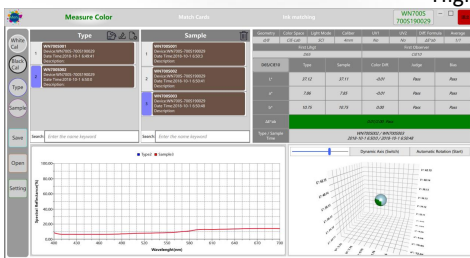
Measure Color

Watch Cards

Ink matching

WN7005
7005190029

White Cal

Black Cal

Type

Sample

Save

Open

Setting

Type

1 WN7005001 Device:WN7005_7005190029 Date Time:2018-10-1 8:00:41 Description:

2 WN7005002 Device:WN7005_7005190029 Date Time:2018-10-1 8:00:41 Description:

Search Enter the name keyword

Sample

1 WN7005001 Device:WN7005_7005190029 Date Time:2018-10-1 8:00:3 Description:

2 WN7005002 Device:WN7005_7005190029 Date Time:2018-10-1 8:00:41 Description:

3 WN7005003 Device:WN7005_7005190029 Date Time:2018-10-1 8:00:48 Description:

Search Enter the name keyword

| Geometry | Color Space | Light Mode | Caliber | UV1 | UV2 | Diff. Formula | Average |
|---|---|---|---|---|---|---|---|
| d/8 | CIE Lab | SCI | 4mm | No | No | ΔE*ab | 1 |

| | First Light | | | First Observer | |
|---|---|---|---|---|---|
| | D65 | | | 10°D | |
| D65/CIE10 | Type | Sample | Color Diff. | Judge | Pass |
| L* | 37.12 | 37.11 | -0.01 | Pass | Pass |
| a* | 7.66 | 7.65 | -0.01 | Pass | Pass |
| b* | 10.15 | 10.15 | 0.00 | Pass | Pass |
| ΔE*ab | | | 0.01 | Pass | |
| Type / Sample Time | WN7005002 / WN7005003 2018-10-1 8:00:41 / 2018-10-1 8:00:48 | | | | |

Type2 Sample3

Spectral Reflectance(%)

100.000 90.000 80.000 70.000 60.000 50.000 40.000 30.000 20.000 10.000 0.000

400 450 500 550 600 650 700

Wavelength(nm)

Dynamic Axis (Switch)

Automatic Rotation (Start)